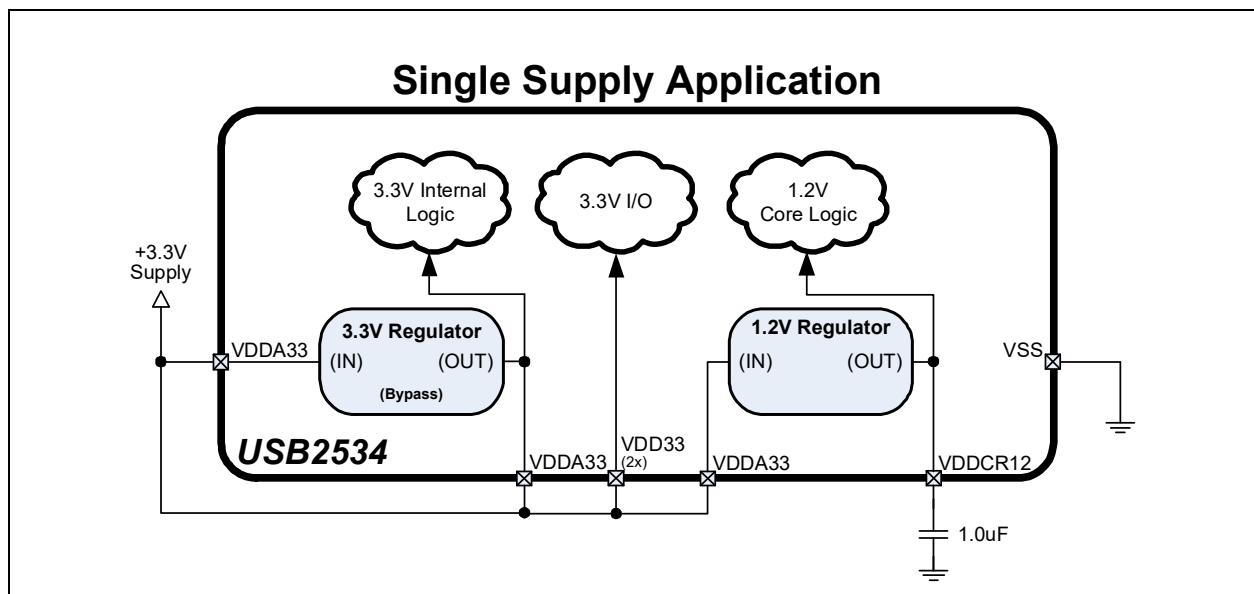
Single Supply Application

3.3V Internal Logic

3.3V I/O

1.2V Core Logic

+3.3V Supply

VDDA33

3.3V Regulator

(IN)

(OUT)

(Bypass)

1.2V Regulator

(IN)

(OUT)

VSS

USB2534

VDDA33

VDD33 (2x)

VDDA33

VDDCR12

1.0uF